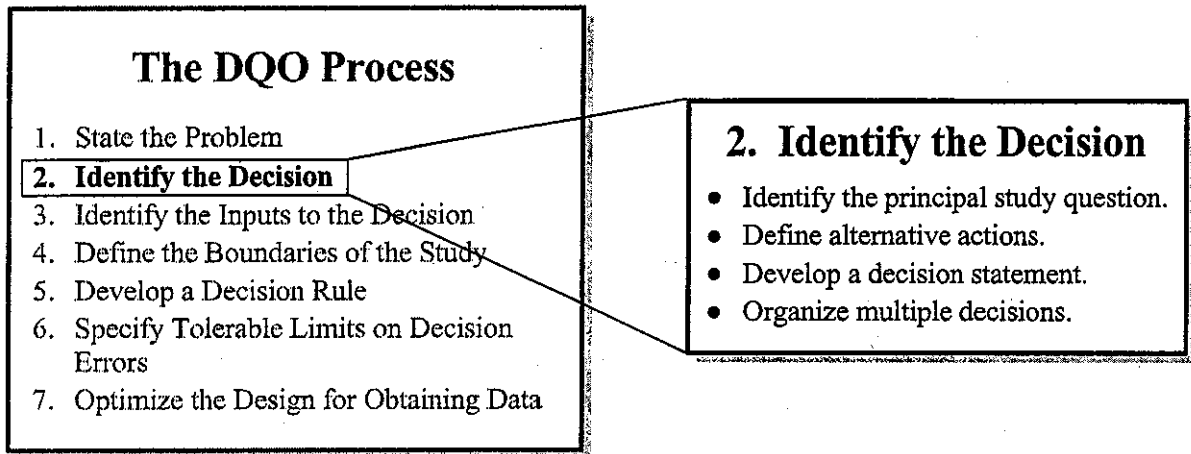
The DQO Process

1. State the Problem
2. Identify the Decision
3. Identify the Inputs to the Decision
4. Define the Boundaries of the Study
5. Develop a Decision Rule
6. Specify Tolerable Limits on Decision Errors
7. Optimize the Design for Obtaining Data

2. Identify the Decision

- Identify the principal study question.
- Define alternative actions.
- Develop a decision statement.
- Organize multiple decisions.